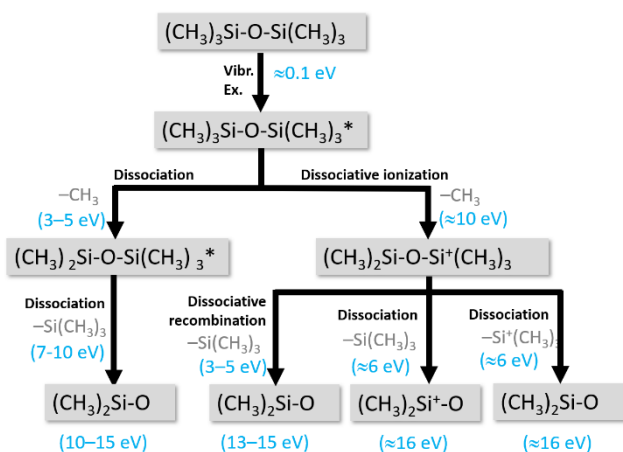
$(CH_3)_3Si\text{-}O\text{-}Si(CH_3)_3$

Vibr. Ex.

≈0.1 eV

$(CH_3)_3Si\text{-}O\text{-}Si(CH_3)_3{}^*$

Dissociation

$-CH_3$

(3–5 eV)

Dissociative ionization

$-CH_3$

(≈10 eV)

$(CH_3)_2Si\text{-}O\text{-}Si(CH_3)_3{}^*$

$(CH_3)_2Si\text{-}O\text{-}Si^+(CH_3)_3$

Dissociation

$-Si(CH_3)_3$

(7-10 eV)

Dissociative recombination

$-Si(CH_3)_3$

(3–5 eV)

Dissociation

$-Si(CH_3)_3$

(≈6 eV)

Dissociation

$-Si^+(CH_3)_3$

(≈6 eV)

$(CH_3)_2Si\text{-}O$

(10–15 eV)

$(CH_3)_2Si\text{-}O$

(13–15 eV)

$(CH_3)_2Si^+\text{-}O$

(≈16 eV)

$(CH_3)_2Si\text{-}O$

(≈16 eV)